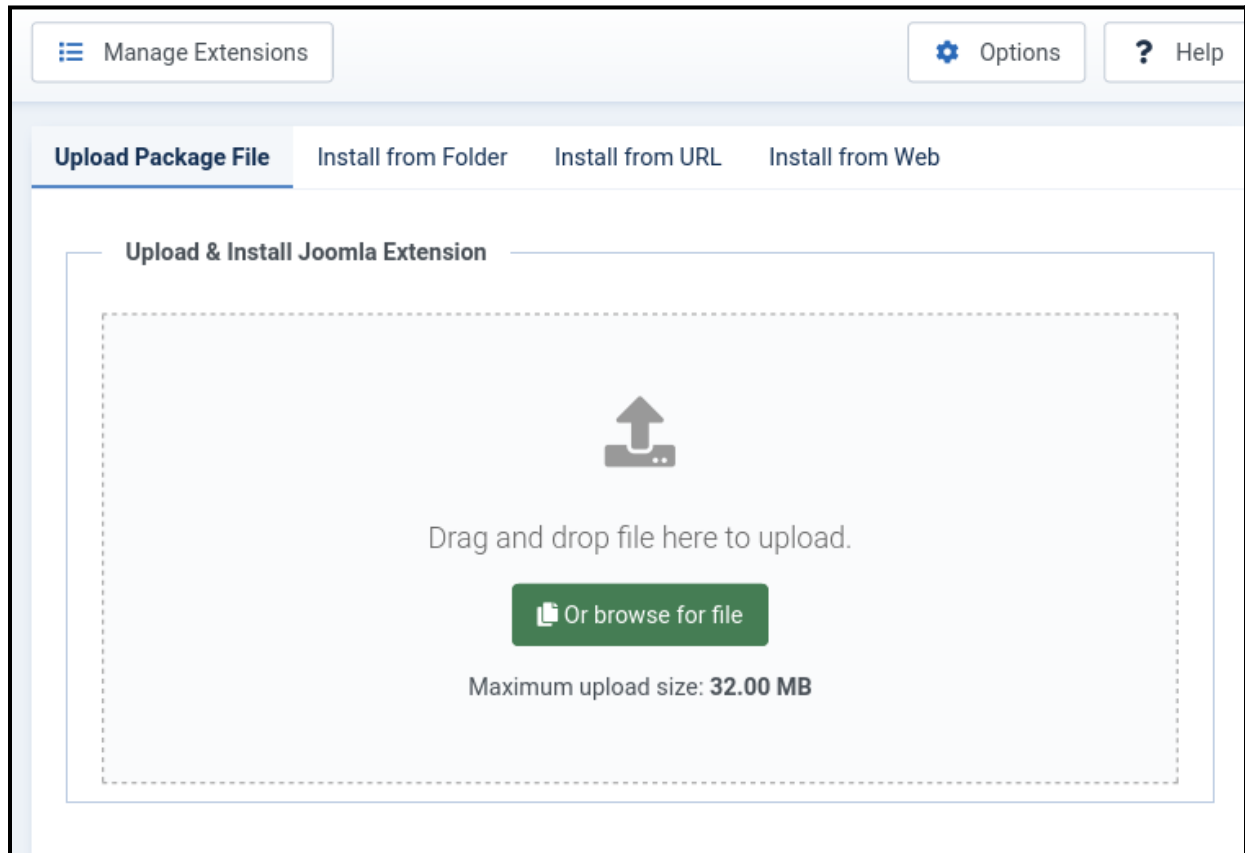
Manage Extensions

Options

Help

Upload Package File
Install from Folder
Install from URL
Install from Web

Upload & Install Joomla Extension

Drag and drop file here to upload.

Or browse for file

Maximum upload size: **32.00 MB**